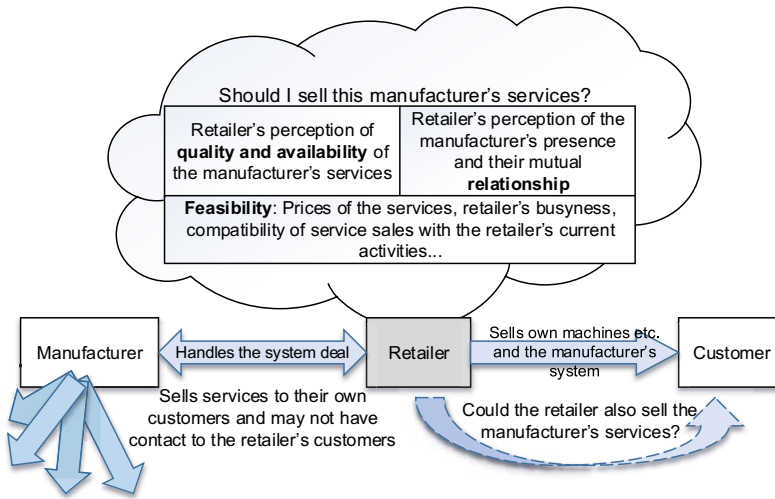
Should I sell this manufacturer's services?

| Retailer's perception of **quality and availability** of the manufacturer's services | Retailer's perception of the manufacturer's presence and their mutual **relationship** |
|---|---|

**Feasibility**: Prices of the services, retailer's busyness, compatibility of service sales with the retailer's current activities...

Manufacturer

Handles the system deal

Retailer

Sells own machines etc. and the manufacturer's system

Customer

Sells services to their own customers and may not have contact to the retailer's customers

Could the retailer also sell the manufacturer's services?